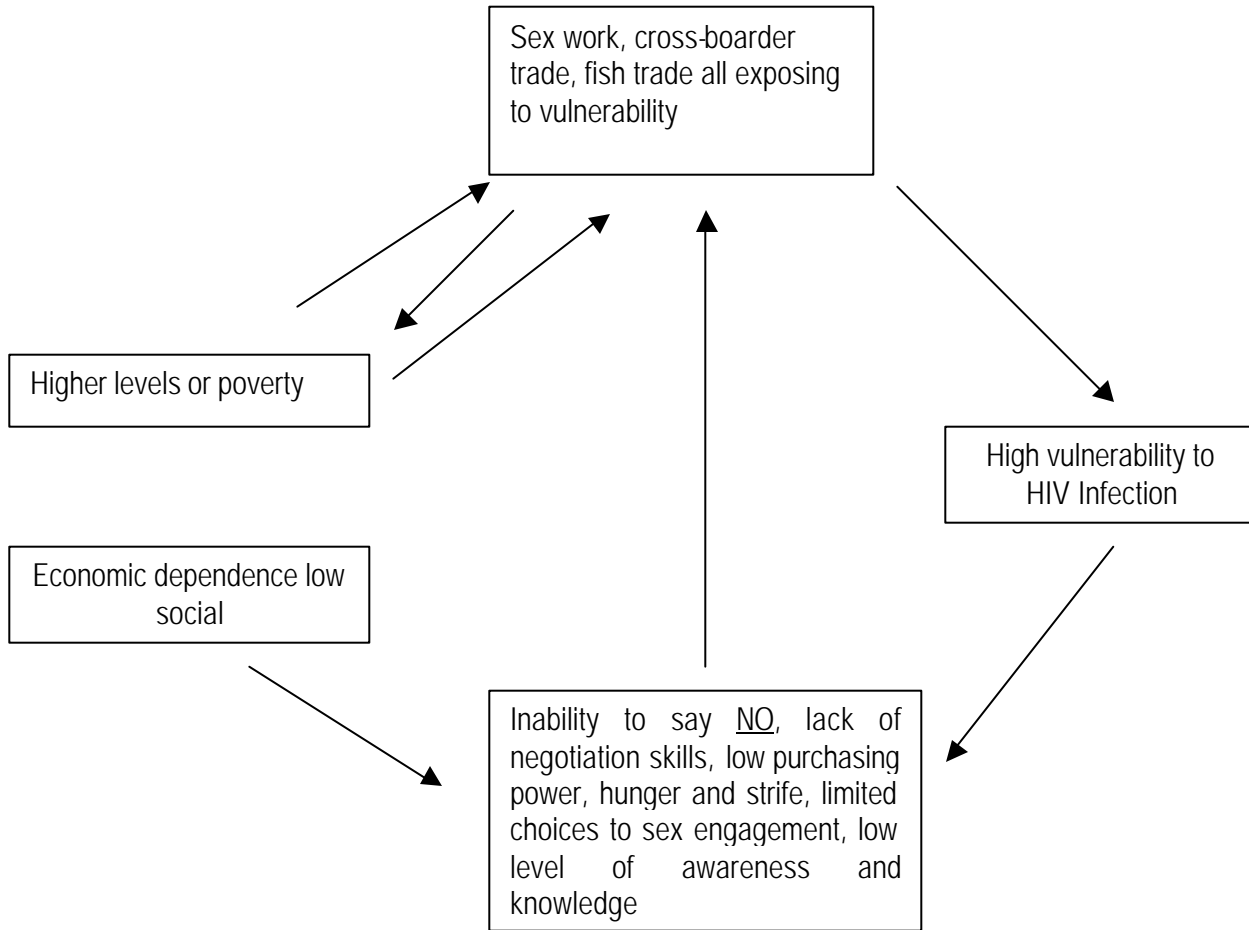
Sex work, cross-boarder trade, fish trade all exposing to vulnerability

Higher levels or poverty

High vulnerability to HIV Infection

Economic dependence low social

Inability to say NO, lack of negotiation skills, low purchasing power, hunger and strife, limited choices to sex engagement, low level of awareness and knowledge